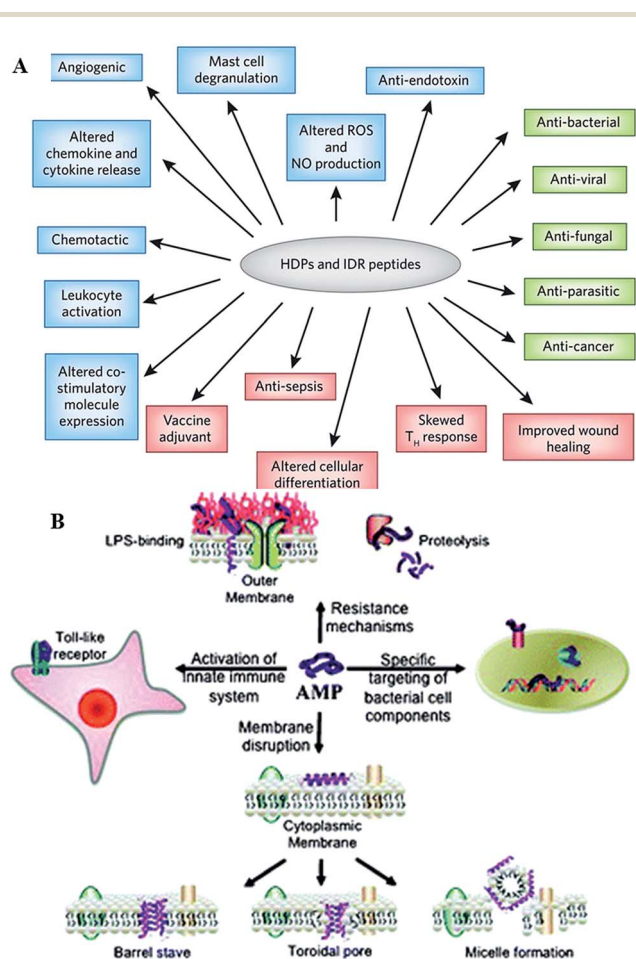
A

Angiogenic

Mast cell degranulation

Anti-endotoxin

Altered ROS and NO production

Anti-bacterial

Altered chemokine and cytokine release

Anti-viral

Chemotactic

HDPs and IDR peptides

Anti-fungal

Leukocyte activation

Anti-parasitic

Anti-cancer

Altered co-stimulatory molecule expression

Anti-sepsis

Vaccine adjuvant

Skewed $T_H$ response

Improved wound healing

Altered cellular differentiation

B

LPS-binding

Outer Membrane

Proteolysis

Resistance mechanisms

Toll-like receptor

Activation of innate immune system

AMP

Specific targeting of bacterial cell components

Membrane disruption

Cytoplasmic Membrane

Barrel stave

Toroidal pore

Micelle formation